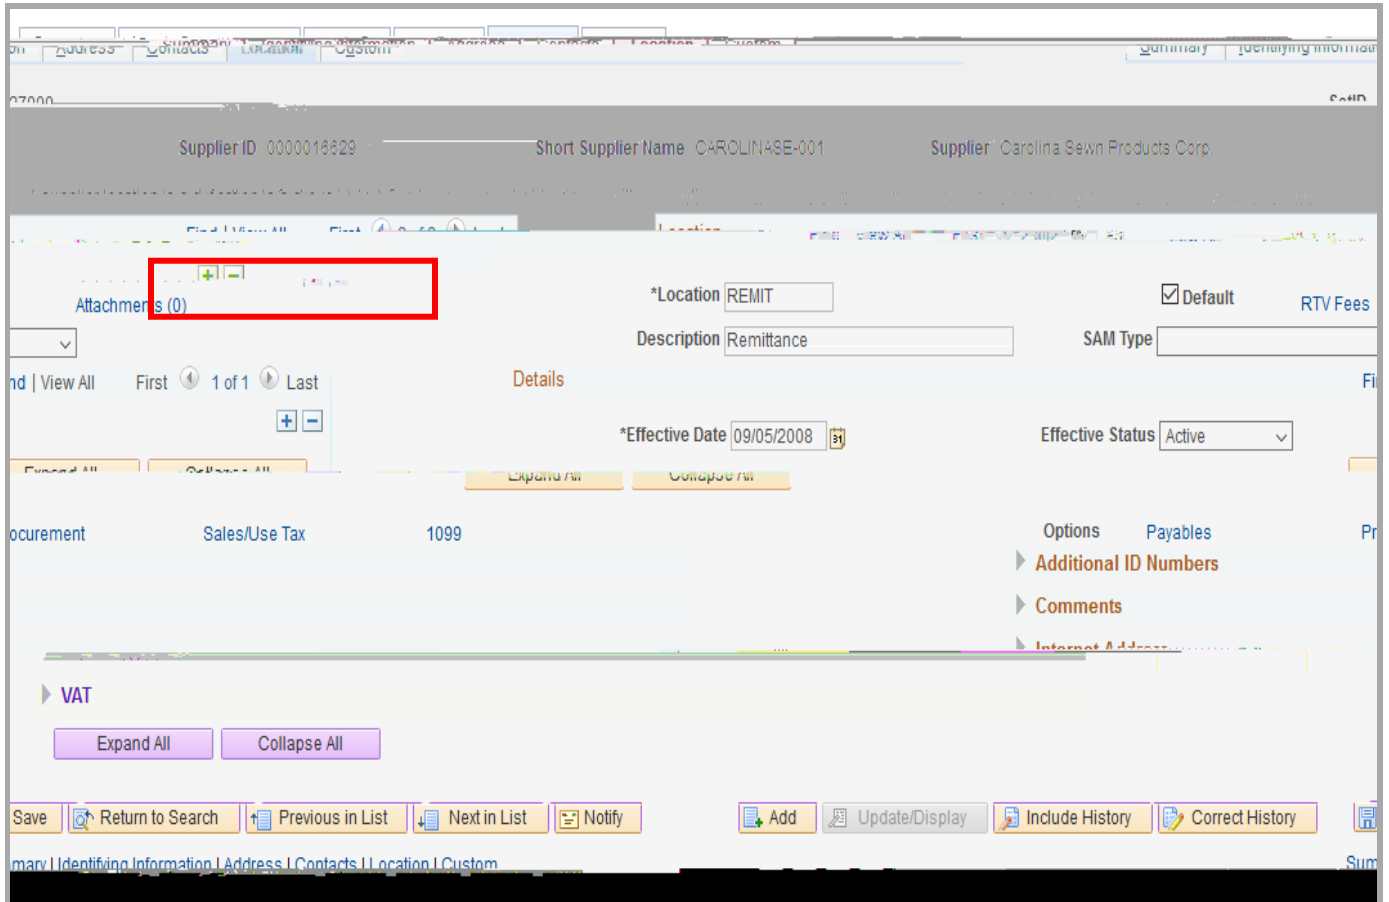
Address Contacts Location Custom Summary Identifying Informati

Supplier ID 0000016629 Short Supplier Name CAROLINASE-001 Supplier Carolina Sewn Products Corp.

Attachments (0)

*Location REMIT

Default

RTV Fees

Description Remittance

SAM Type

nd | View All First 1 of 1 Last

Details

*Effective Date 09/05/2008

Effective Status Active

Expand All Collapse All

ocurement Sales/Use Tax 1099

Options Payables

Additional ID Numbers

Comments

VAT

Expand All

Collapse All

Save Return to Search Previous in List Next in List Notify Add Update/Display Include History Correct History

mary | Identifying Information | Address | Contacts | Location | Custom

Sum